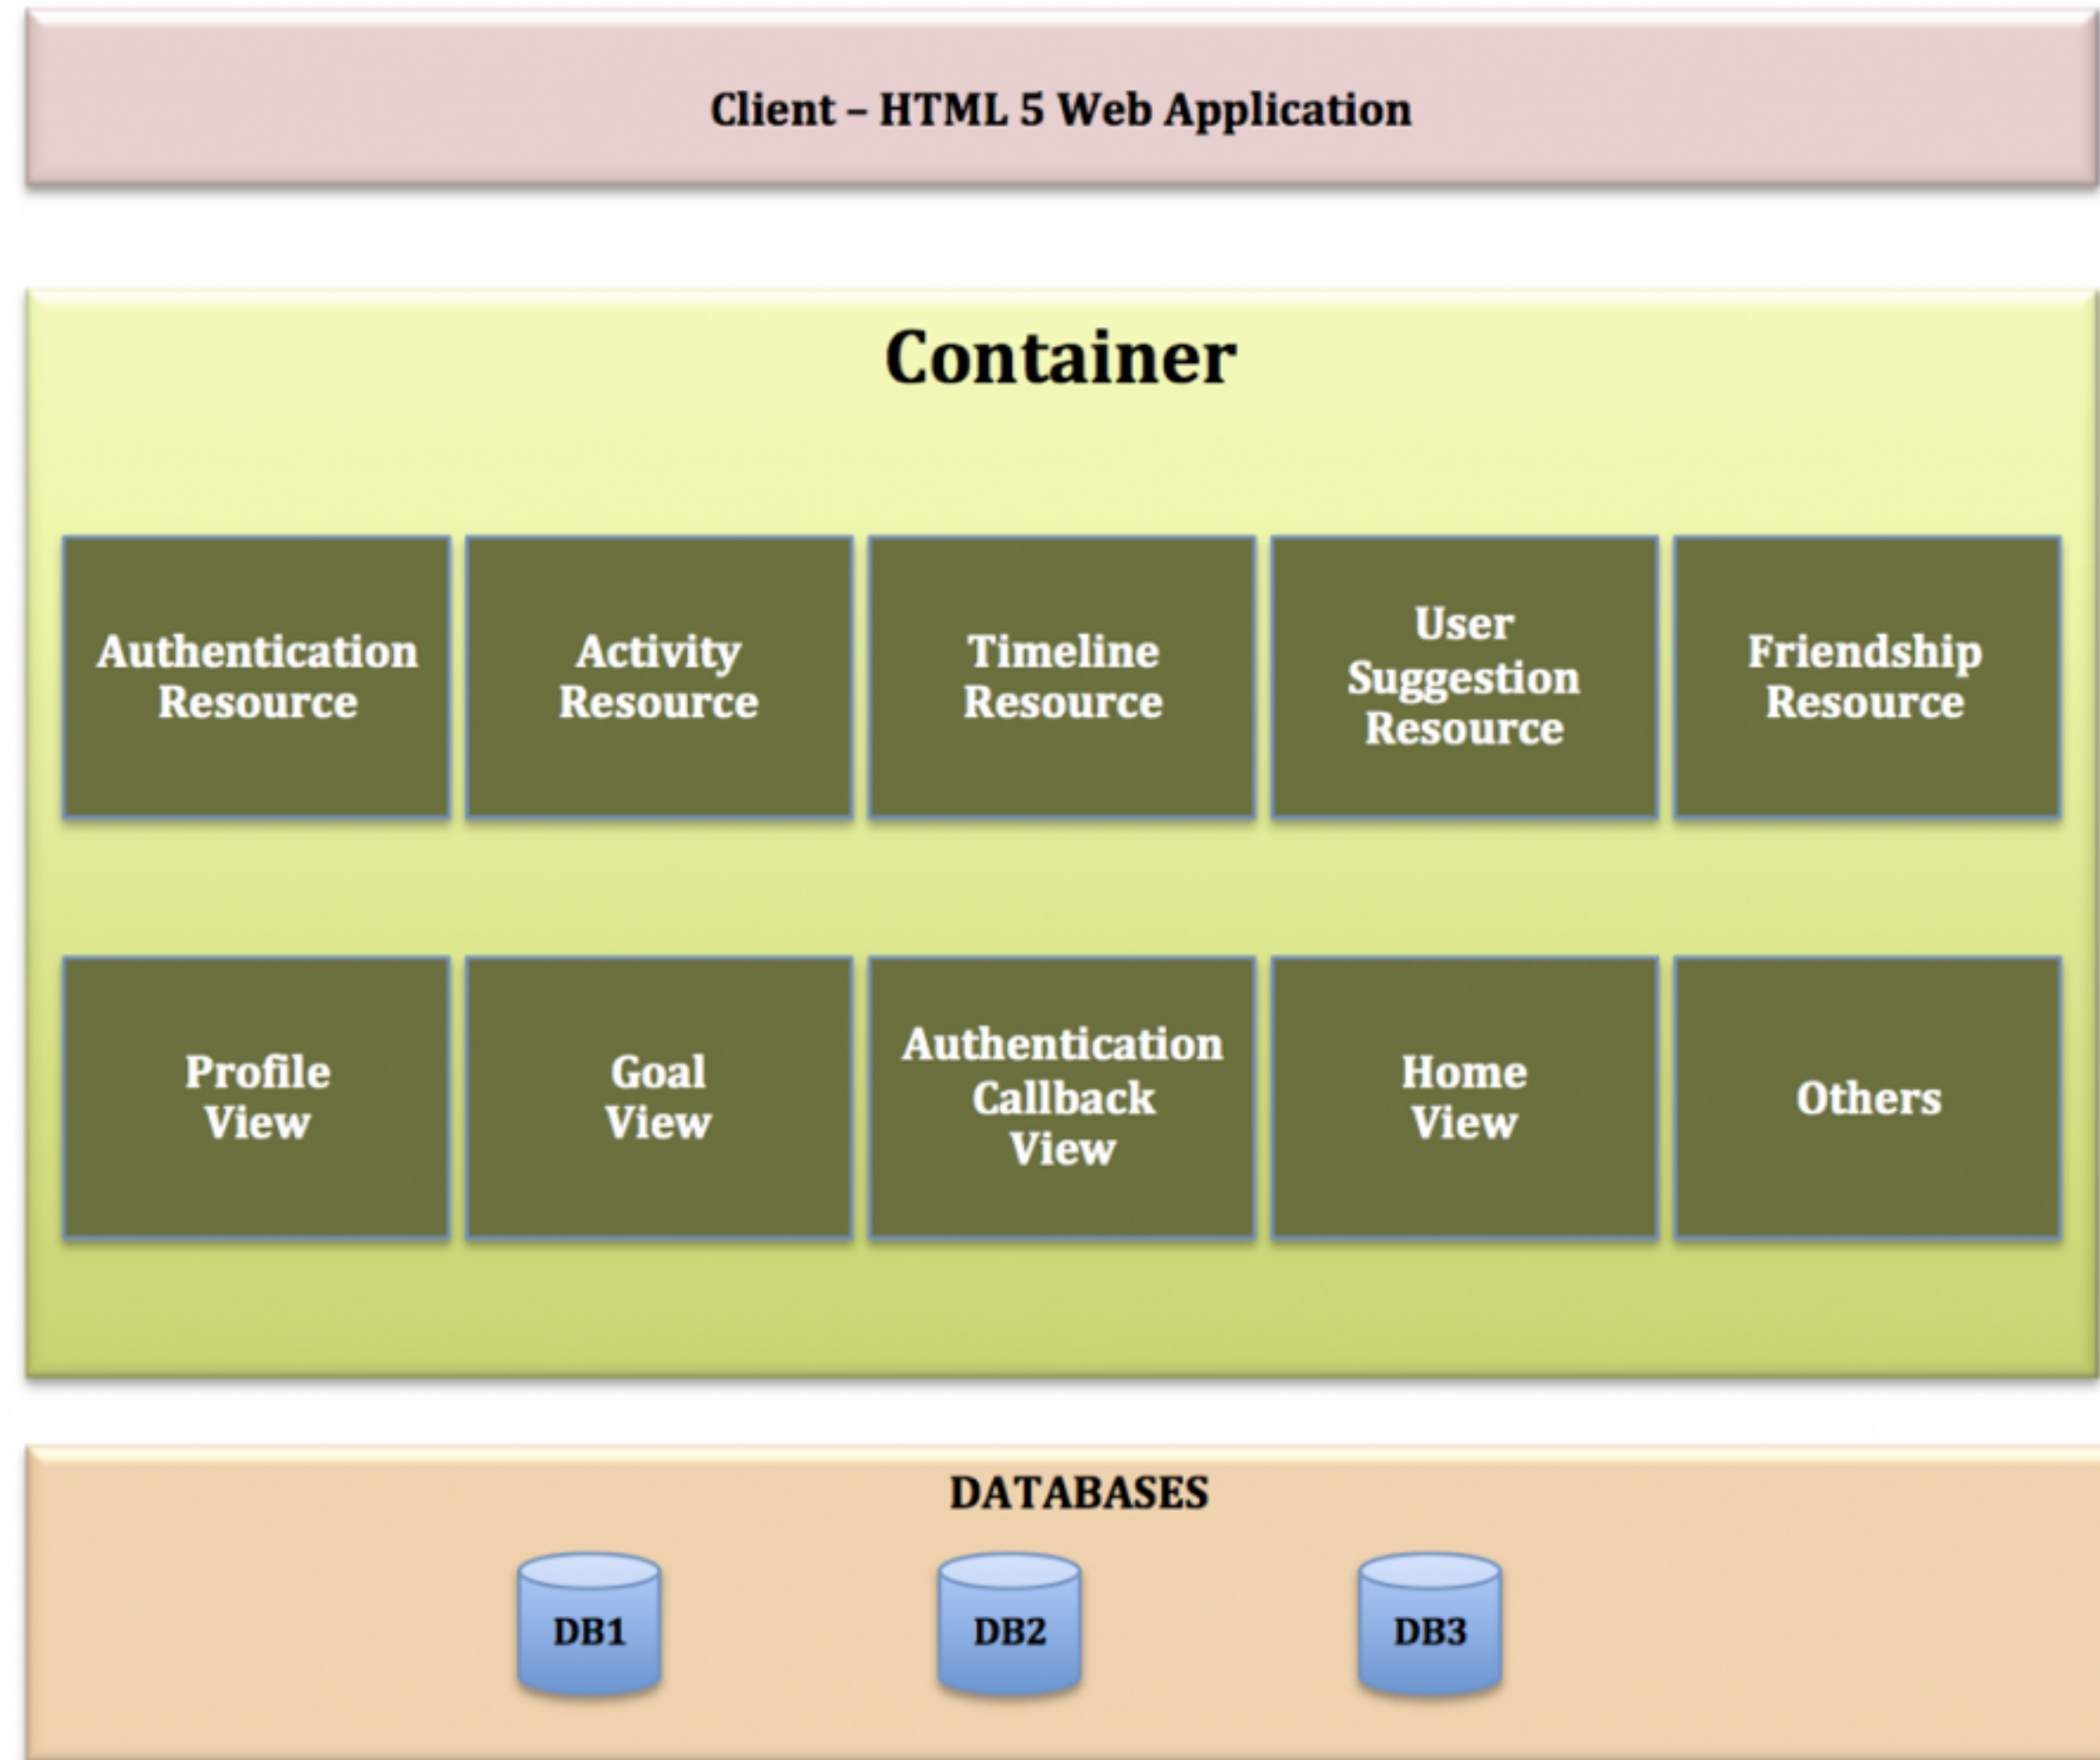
Client – HTML 5 Web Application

Container

Authentication Resource

Activity Resource

Timeline Resource

User Suggestion Resource

Friendship Resource

Profile View

Goal View

Authentication Callback View

Home View

Others

DATABASES

DB1

DB2

DB3